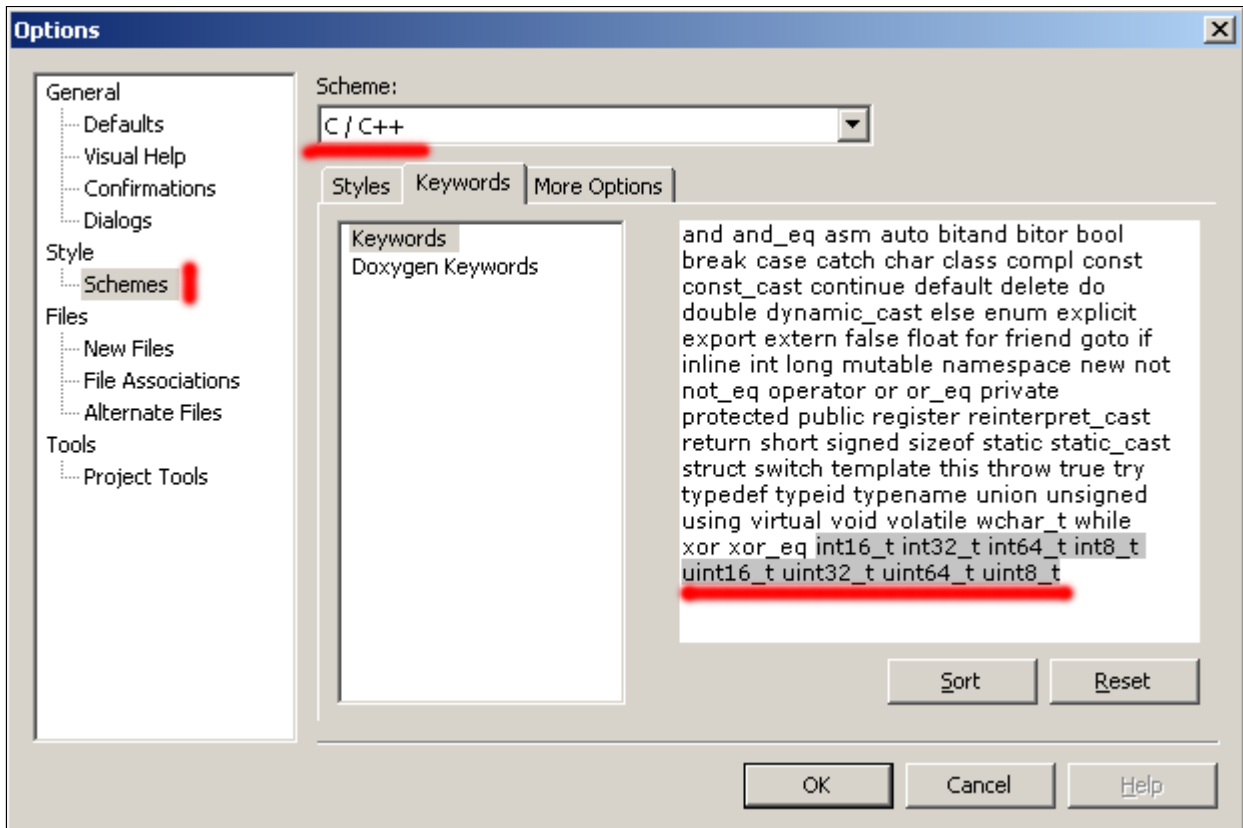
Options

General
Defaults
Visual Help
Confirmations
Dialogs
Style
Schemes
Files
New Files
File Associations
Alternate Files
Tools
Project Tools

Scheme:
C / C++

Styles
Keywords
More Options

Keywords
Doxygen Keywords

and and_eq asm auto bitand bitor bool break case catch char class compl const const_cast continue default delete do double dynamic_cast else enum explicit export extern false float for friend goto if inline int long mutable namespace new not not_eq operator or or_eq private protected public register reinterpret_cast return short signed sizeof static static_cast struct switch template this throw true try typedef typeid typename union unsigned using virtual void volatile wchar_t while xor xor_eq int16_t int32_t int64_t int8_t uint16_t uint32_t uint64_t uint8_t

Sort
Reset

OK
Cancel
Help